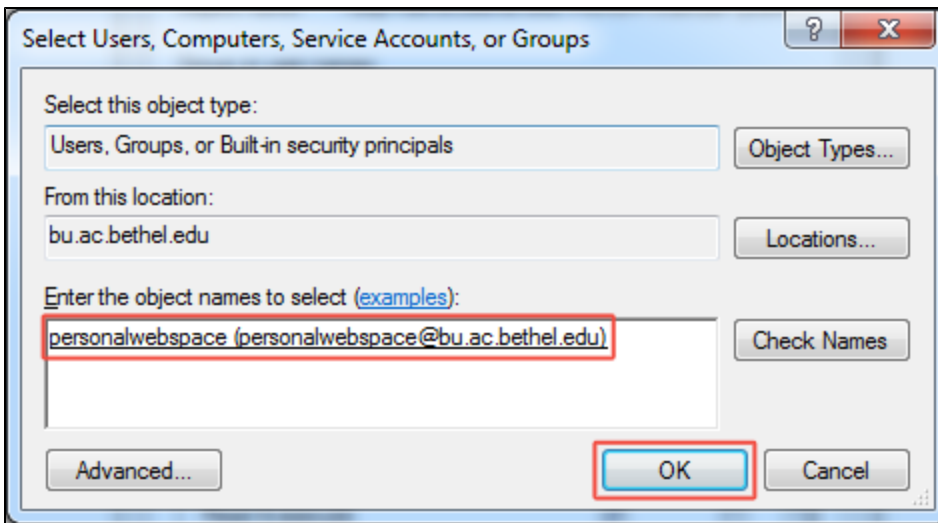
Select Users, Computers, Service Accounts, or Groups

?

X

Select this object type:

Users, Groups, or Built-in security principals

Object Types...

From this location:

bu.ac.bethel.edu

Locations...

Enter the object names to select (examples):

personalwebspace (personalwebspace@bu.ac.bethel.edu)

Check Names

Advanced...

OK

Cancel